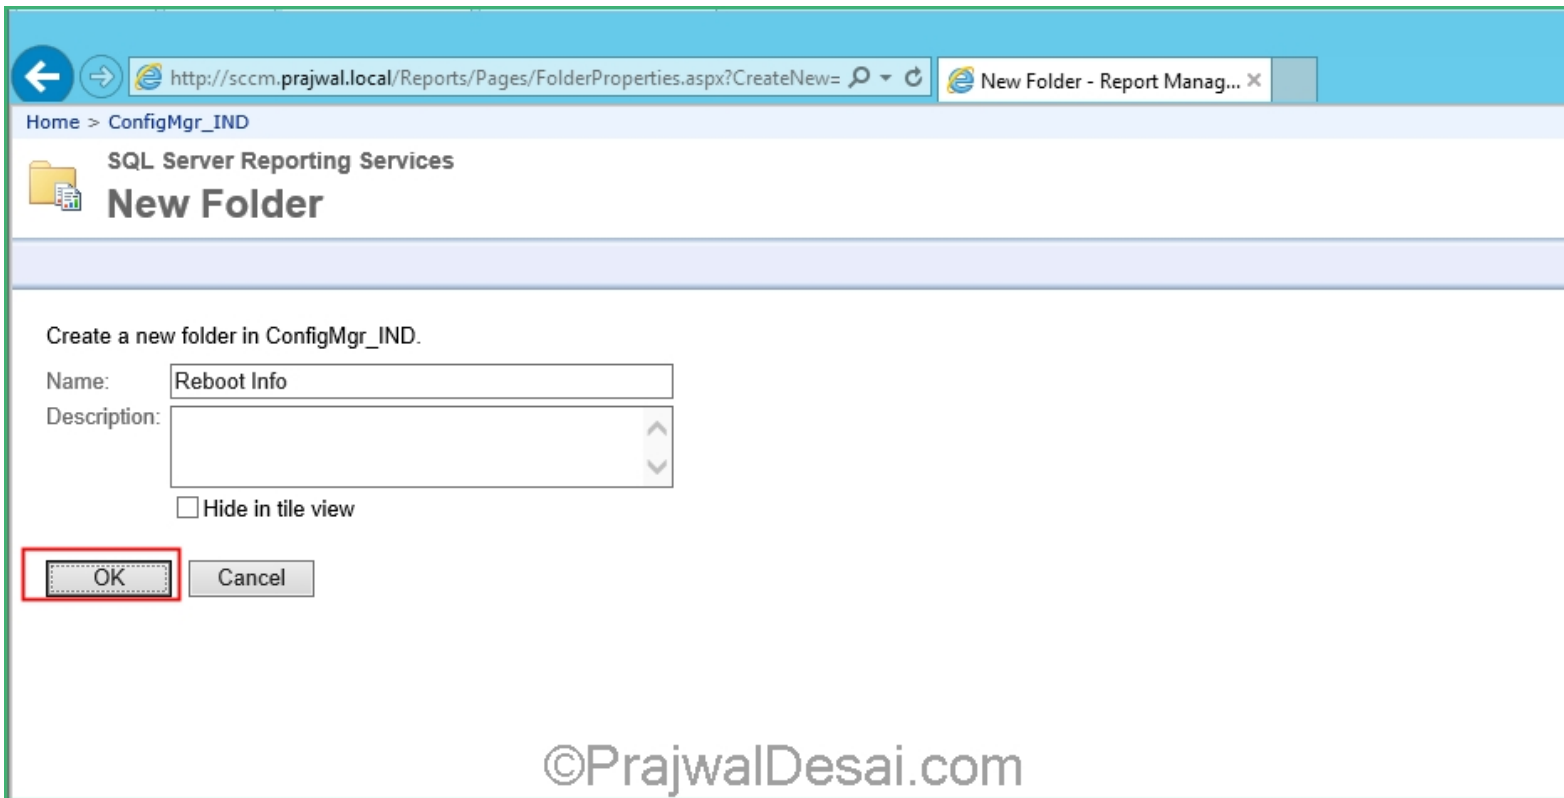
http://sccm.prajwal.local/Reports/Pages/FolderProperties.aspx?CreateNew=

New Folder - Report Manag...

Home > ConfigMgr_IND

SQL Server Reporting Services

New Folder

Create a new folder in ConfigMgr_IND.

Name: Reboot Info

Description:

Hide in tile view

OK

Cancel

©PrajwalDesai.com